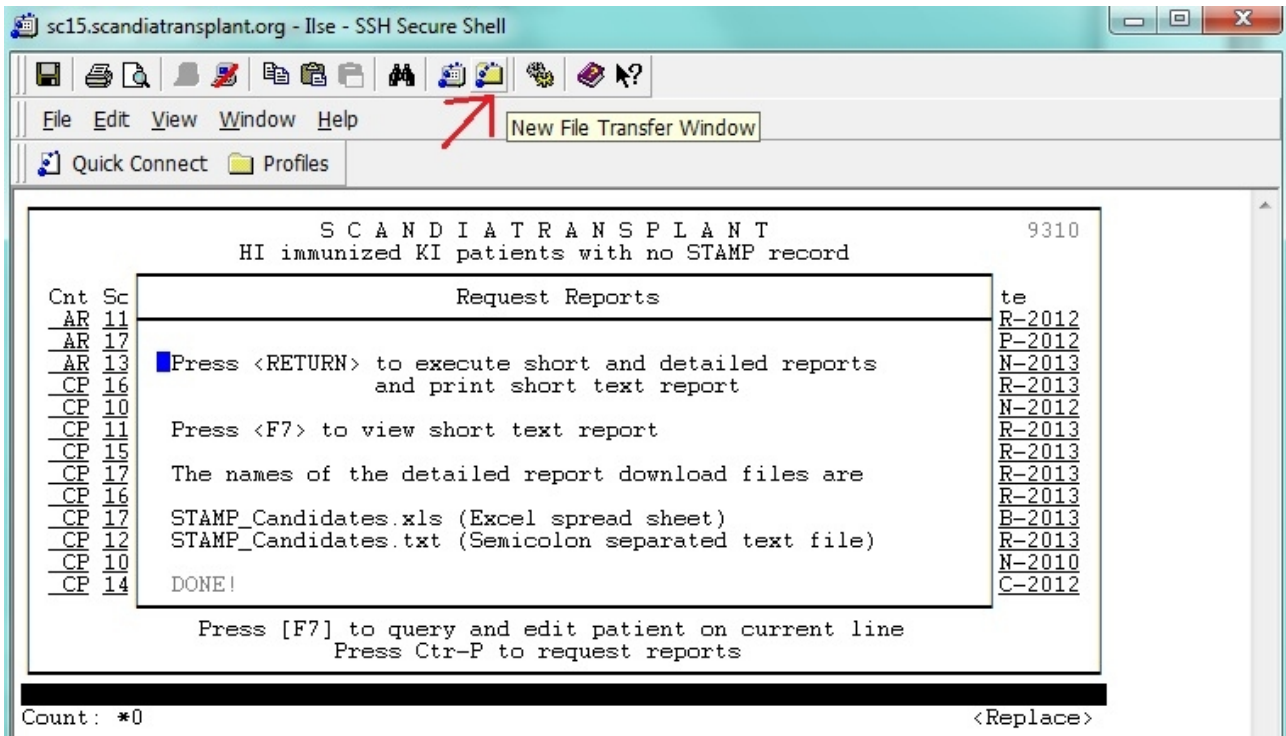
sc15.scandiatransplant.org - Ilse - SSH Secure Shell

File Edit View Window Help

New File Transfer Window

Quick Connect Profiles

S C A N D I A T R A N S P L A N T
HI immunized KI patients with no STAMP record

9310

| Cnt | Sc |
|---|---|
| AR | 11 |
| AR | 17 |
| AR | 13 |
| CP | 16 |
| CP | 10 |
| CP | 11 |
| CP | 15 |
| CP | 17 |
| CP | 16 |
| CP | 17 |
| CP | 12 |
| CP | 10 |
| CP | 14 |

Request Reports

Press <RETURN> to execute short and detailed reports and print short text report

Press <F7> to view short text report

The names of the detailed report download files are

STAMP_Candidates.xls (Excel spread sheet)
STAMP_Candidates.txt (Semicolon separated text file)

DONE!

te
R-2012
P-2012
N-2013
R-2013
N-2012
R-2013
R-2013
R-2013
R-2013
B-2013
R-2013
N-2010
C-2012

Press [F7] to query and edit patient on current line
Press Ctr-P to request reports

Count: *0

<Replace>